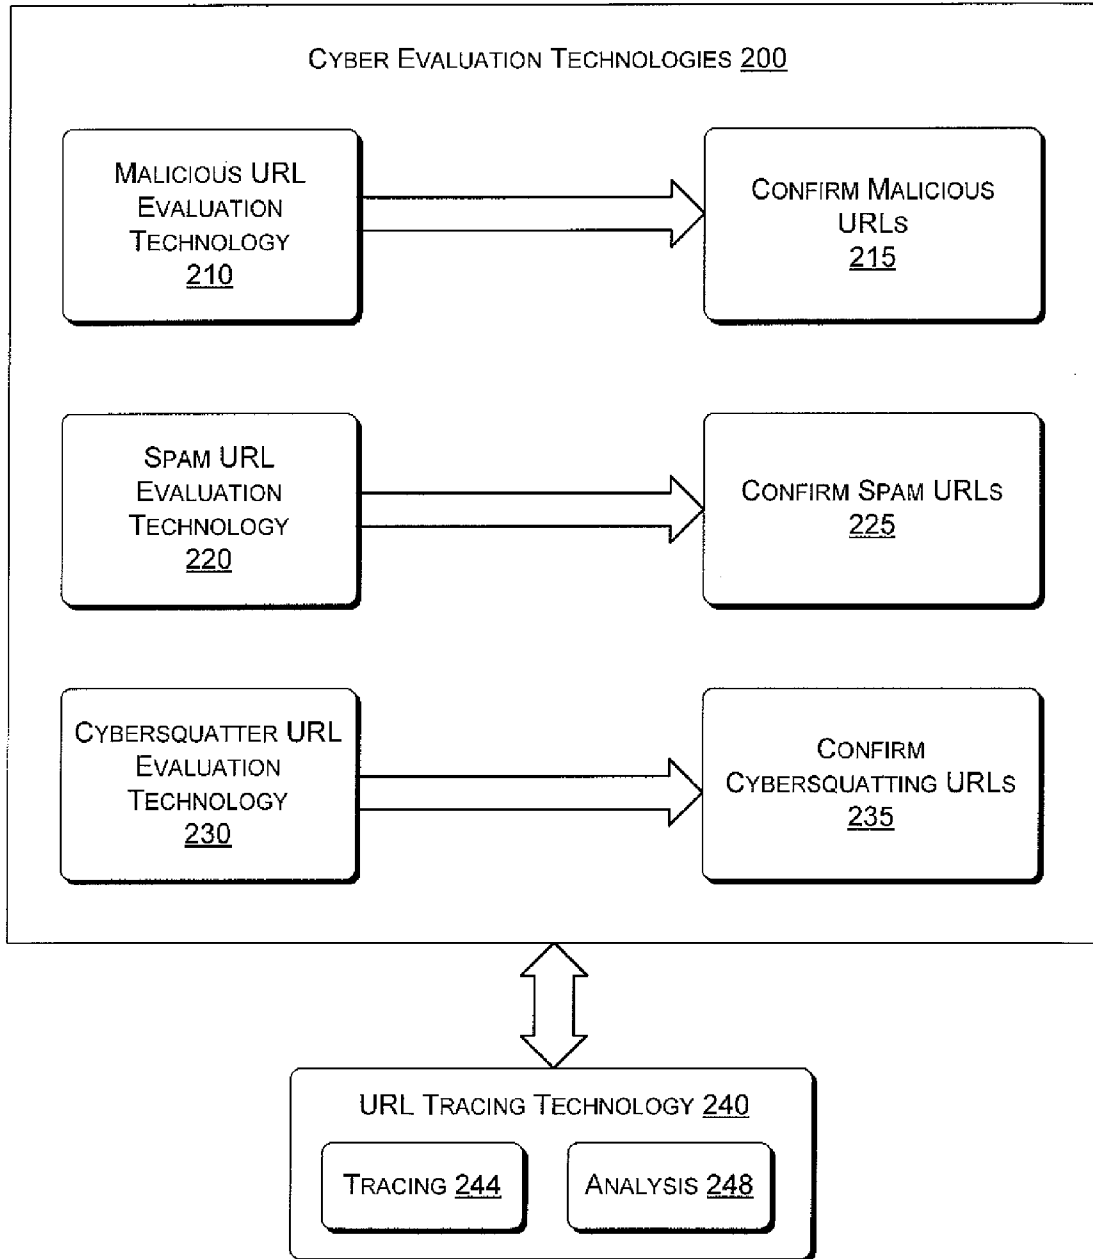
Cyber Evaluation Technologies 200

Malicious URL Evaluation Technology 210

Confirm Malicious URLs 215

Spam URL Evaluation Technology 220

Confirm Spam URLs 225

Cybersquatter URL Evaluation Technology 230

Confirm Cybersquatting URLs 235

URL Tracing Technology 240

Tracing 244

Analysis 248